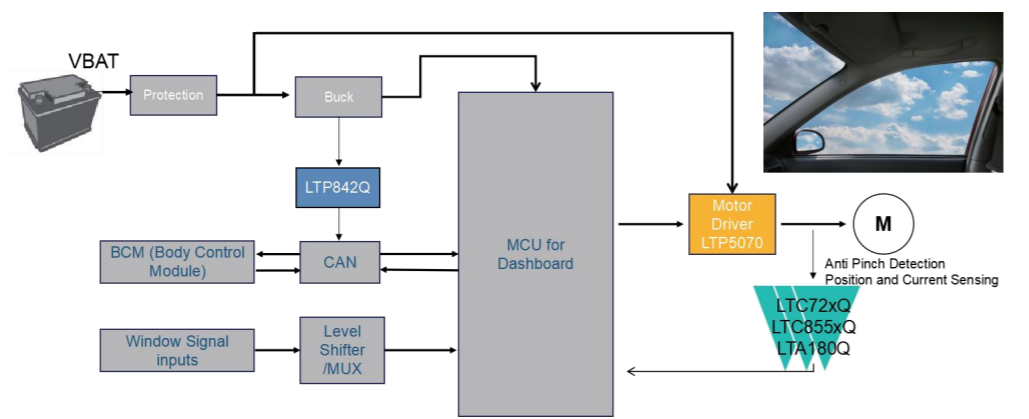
VBAT

Protection

Buck

LTP842Q

BCM (Body Control Module)

CAN

Window Signal inputs

Level Shifter /MUX

MCU for Dashboard

Motor Driver LTP5070

M

Anti Pinch Detection
Position and Current Sensing

LTC72xQ
LTC855xQ
LTA180Q